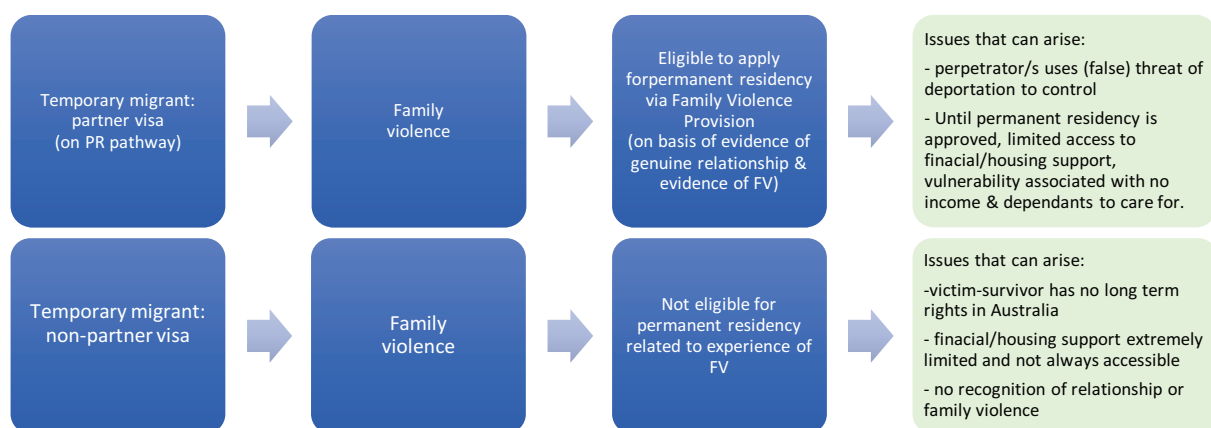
Temporary migrant: partner visa (on PR pathway)

Family violence

Eligible to apply forpermanent residency via Family Violence Provision (on basis of evidence of genuine relationship & evidence of FV)

Issues that can arise:

- perpetrator/s uses (false) threat of deportation to control

- Until permanent residency is approved, limited access to finacial/housing support, vulnerability associated with no income & dependants to care for.

Temporary migrant: non-partner visa

Family violence

Not eligible for permanent residency related to experience of FV

Issues that can arise:

-victim-survivor has no long term rights in Australia

- finacial/housing support extremely limited and not always accessible

- no recognition of relationship or family violence